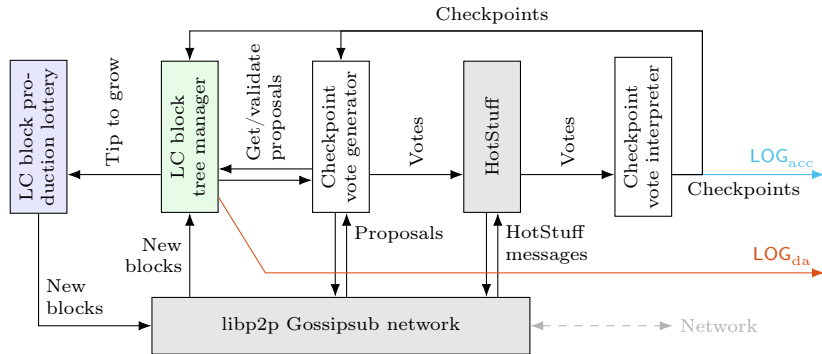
Checkpoints

LC block production lottery

Tip to grow

LC block tree manager

Get/validate proposals

Checkpoint vote generator

Votes

HotStuff

Votes

Checkpoint vote interpreter

$\mathsf{LOG}_{\mathrm{acc}}$

Checkpoints

New blocks

Proposals

HotStuff messages

$\mathsf{LOG}_{\mathrm{da}}$

New blocks

libp2p Gossipsub network

Network